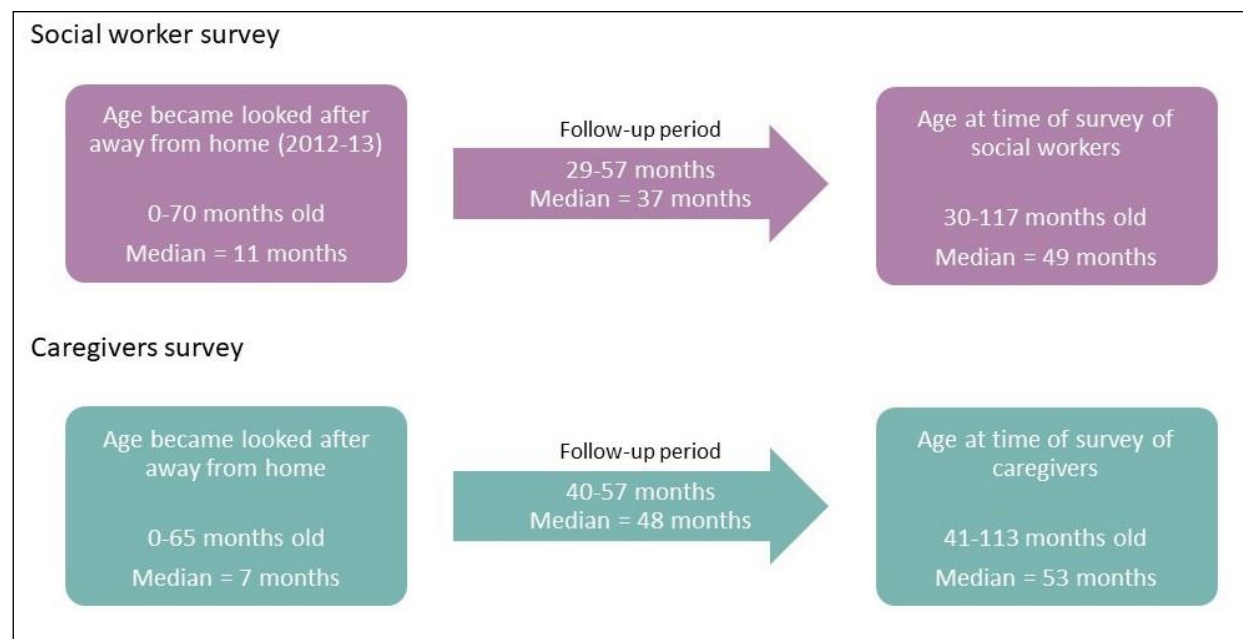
Social worker survey

Age became looked after away from home (2012-13)

0-70 months old

Median = 11 months

Follow-up period

29-57 months
Median = 37 months

Age at time of survey of social workers

30-117 months old

Median = 49 months

Caregivers survey

Age became looked after away from home

0-65 months old

Median = 7 months

Follow-up period

40-57 months
Median = 48 months

Age at time of survey of caregivers

41-113 months old

Median = 53 months